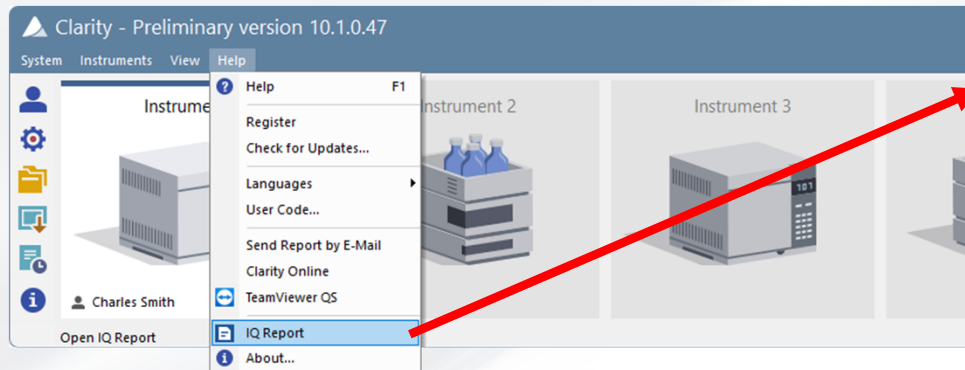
Clarity - Preliminary version 10.1.0.47

System Instruments View Help

Instrume

Help F1
Register
Check for Updates...
Languages
User Code...
Send Report by E-Mail
Clarity Online
TeamViewer QS
IQ Report
About...

Instrument 2

Instrument 3

101

Charles Smith

Open IQ Report